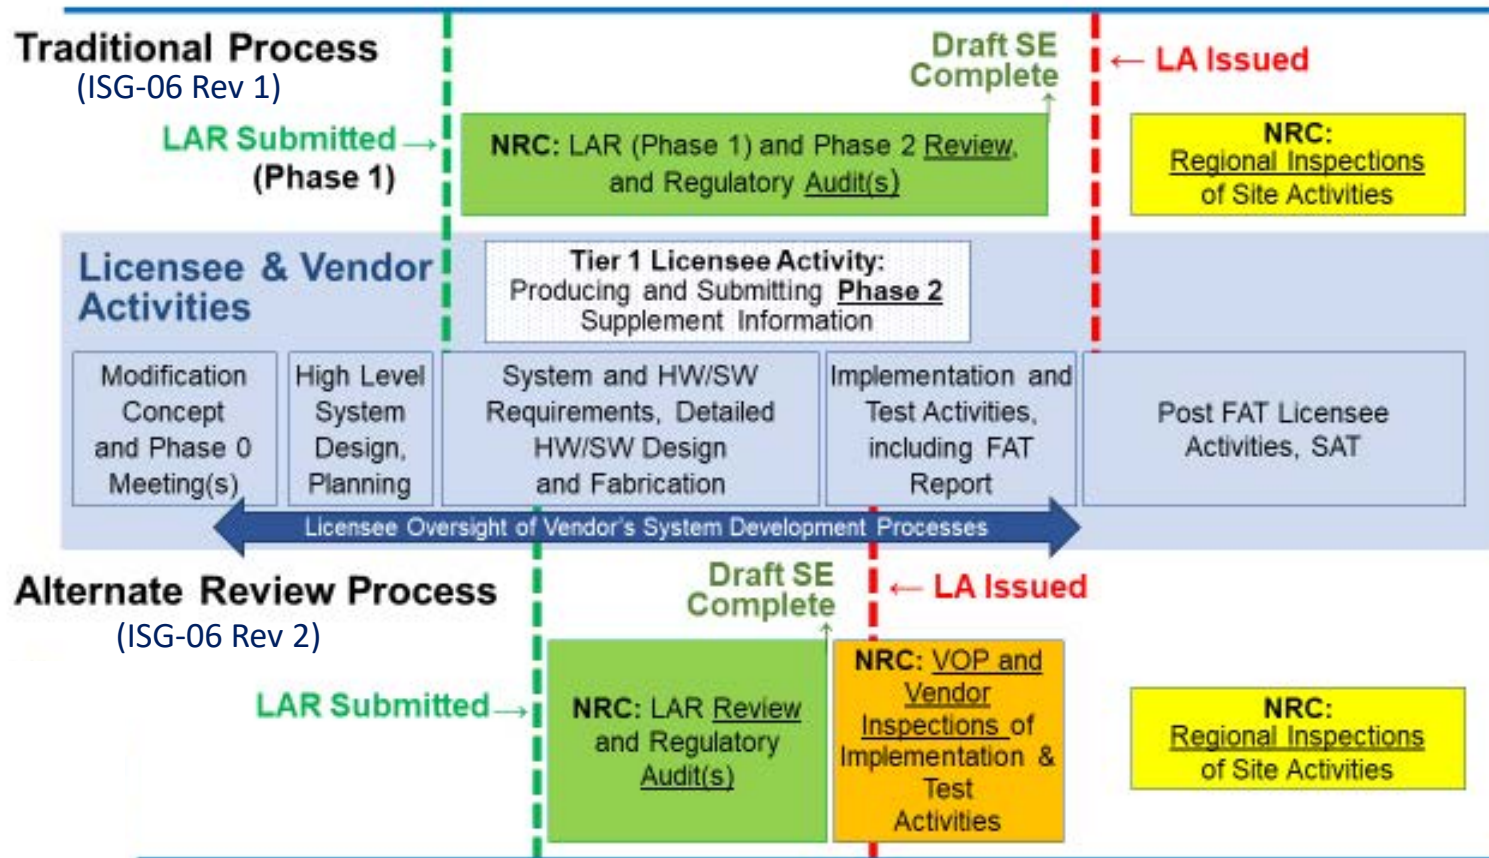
Traditional Process
(ISG-06 Rev 1)

Draft SE Complete

← LA Issued

LAR Submitted →
(Phase 1)

NRC: LAR (Phase 1) and Phase 2 Review, and Regulatory Audit(s)

NRC: Regional Inspections of Site Activities

Licensee & Vendor Activities

Tier 1 Licensee Activity: Producing and Submitting Phase 2 Supplement Information

Modification Concept and Phase 0 Meeting(s)

High Level System Design, Planning

System and HW/SW Requirements, Detailed HW/SW Design and Fabrication

Implementation and Test Activities, including FAT Report

Post FAT Licensee Activities, SAT

Licensee Oversight of Vendor's System Development Processes

Alternate Review Process
(ISG-06 Rev 2)

Draft SE Complete

← LA Issued

LAR Submitted →

NRC: LAR Review and Regulatory Audit(s)

NRC: VOP and Vendor Inspections of Implementation & Test Activities

NRC: Regional Inspections of Site Activities